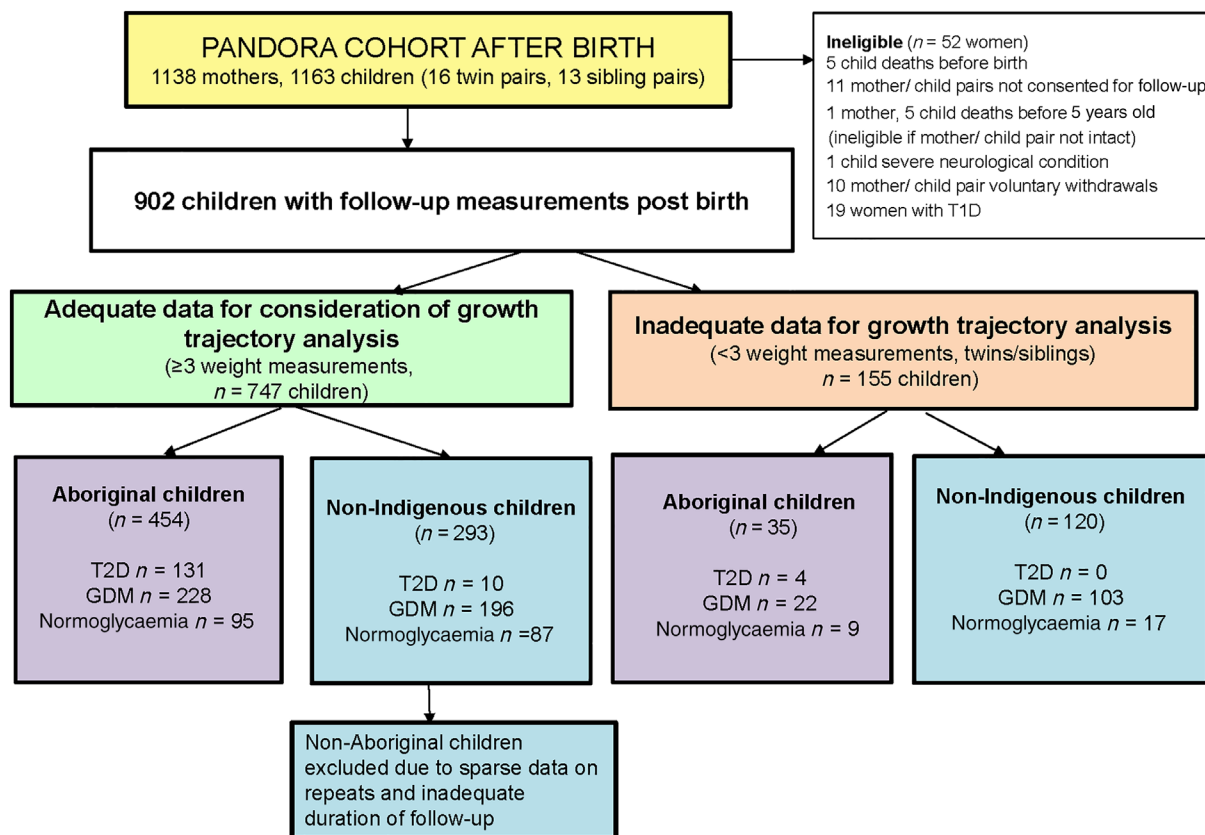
PANDORA COHORT AFTER BIRTH
1138 mothers, 1163 children (16 twin pairs, 13 sibling pairs)

Ineligible ($n$ = 52 women)
5 child deaths before birth
11 mother/ child pairs not consented for follow-up
1 mother, 5 child deaths before 5 years old
(ineligible if mother/ child pair not intact)
1 child severe neurological condition
10 mother/ child pair voluntary withdrawals
19 women with T1D

902 children with follow-up measurements post birth

Adequate data for consideration of growth trajectory analysis
(≥3 weight measurements,
$n$ = 747 children)

Inadequate data for growth trajectory analysis
(<3 weight measurements, twins/siblings)
$n$ = 155 children)

Aboriginal children
($n$ = 454)

T2D $n$ = 131
GDM $n$ = 228
Normoglycaemia $n$ = 95

Non-Indigenous children
($n$ = 293)

T2D $n$ = 10
GDM $n$ = 196
Normoglycaemia $n$ =87

Aboriginal children
($n$ = 35)

T2D $n$ = 4
GDM $n$ = 22
Normoglycaemia $n$ = 9

Non-Indigenous children
($n$ = 120)

T2D $n$ = 0
GDM $n$ = 103
Normoglycaemia $n$ = 17

Non-Aboriginal children excluded due to sparse data on repeats and inadequate duration of follow-up